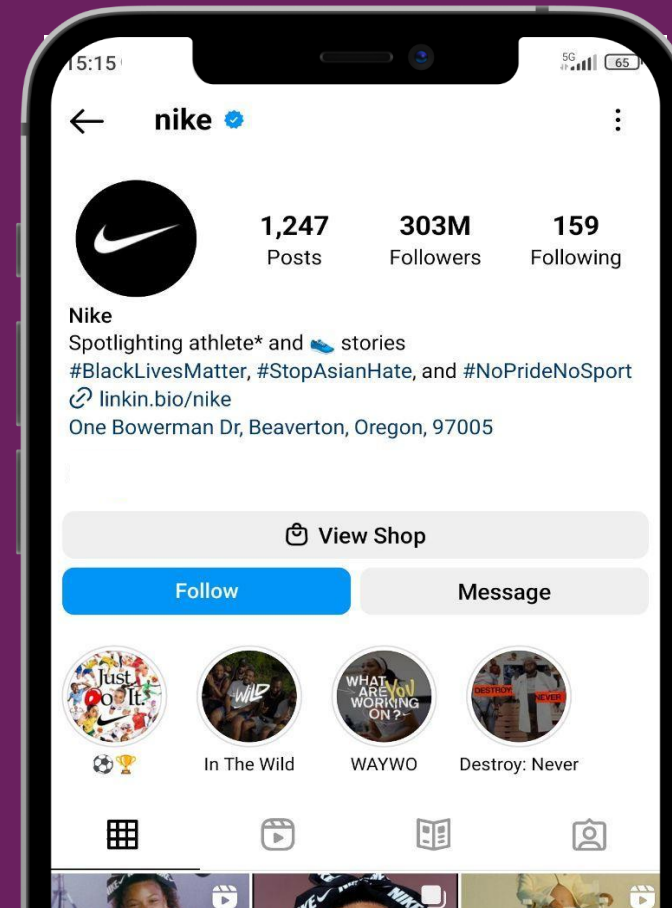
15:15

5G 65

nike

1,247
Posts

303M
Followers

159
Following

Nike
Spotlighting athlete* and 👟 stories
#BlackLivesMatter, #StopAsianHate, and #NoPrideNoSport
linkin.bio/nike
One Bowerman Dr, Beaverton, Oregon, 97005

View Shop

Follow

Message

Just Do It.

WILD

WHAT ARE YOU WORKING ON?

DESTROY NEVER

⚽🏆

In The Wild

WAYWO

Destroy: Never

NIKE